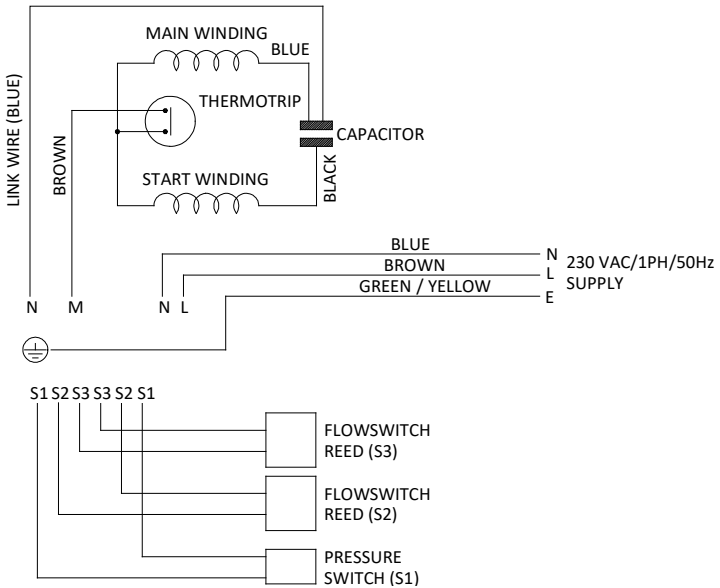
MAIN WINDING
BLUE
THERMOTRIP
CAPACITOR
LINK WIRE (BLUE)
BROWN
START WINDING
BLACK
BLUE
N
230 VAC/1PH/50Hz SUPPLY
BROWN
L
GREEN / YELLOW
E
N M N L
S1 S2 S3 S3 S2 S1
FLOWSWITCH REED (S3)
FLOWSWITCH REED (S2)
PRESSURE SWITCH (S1)